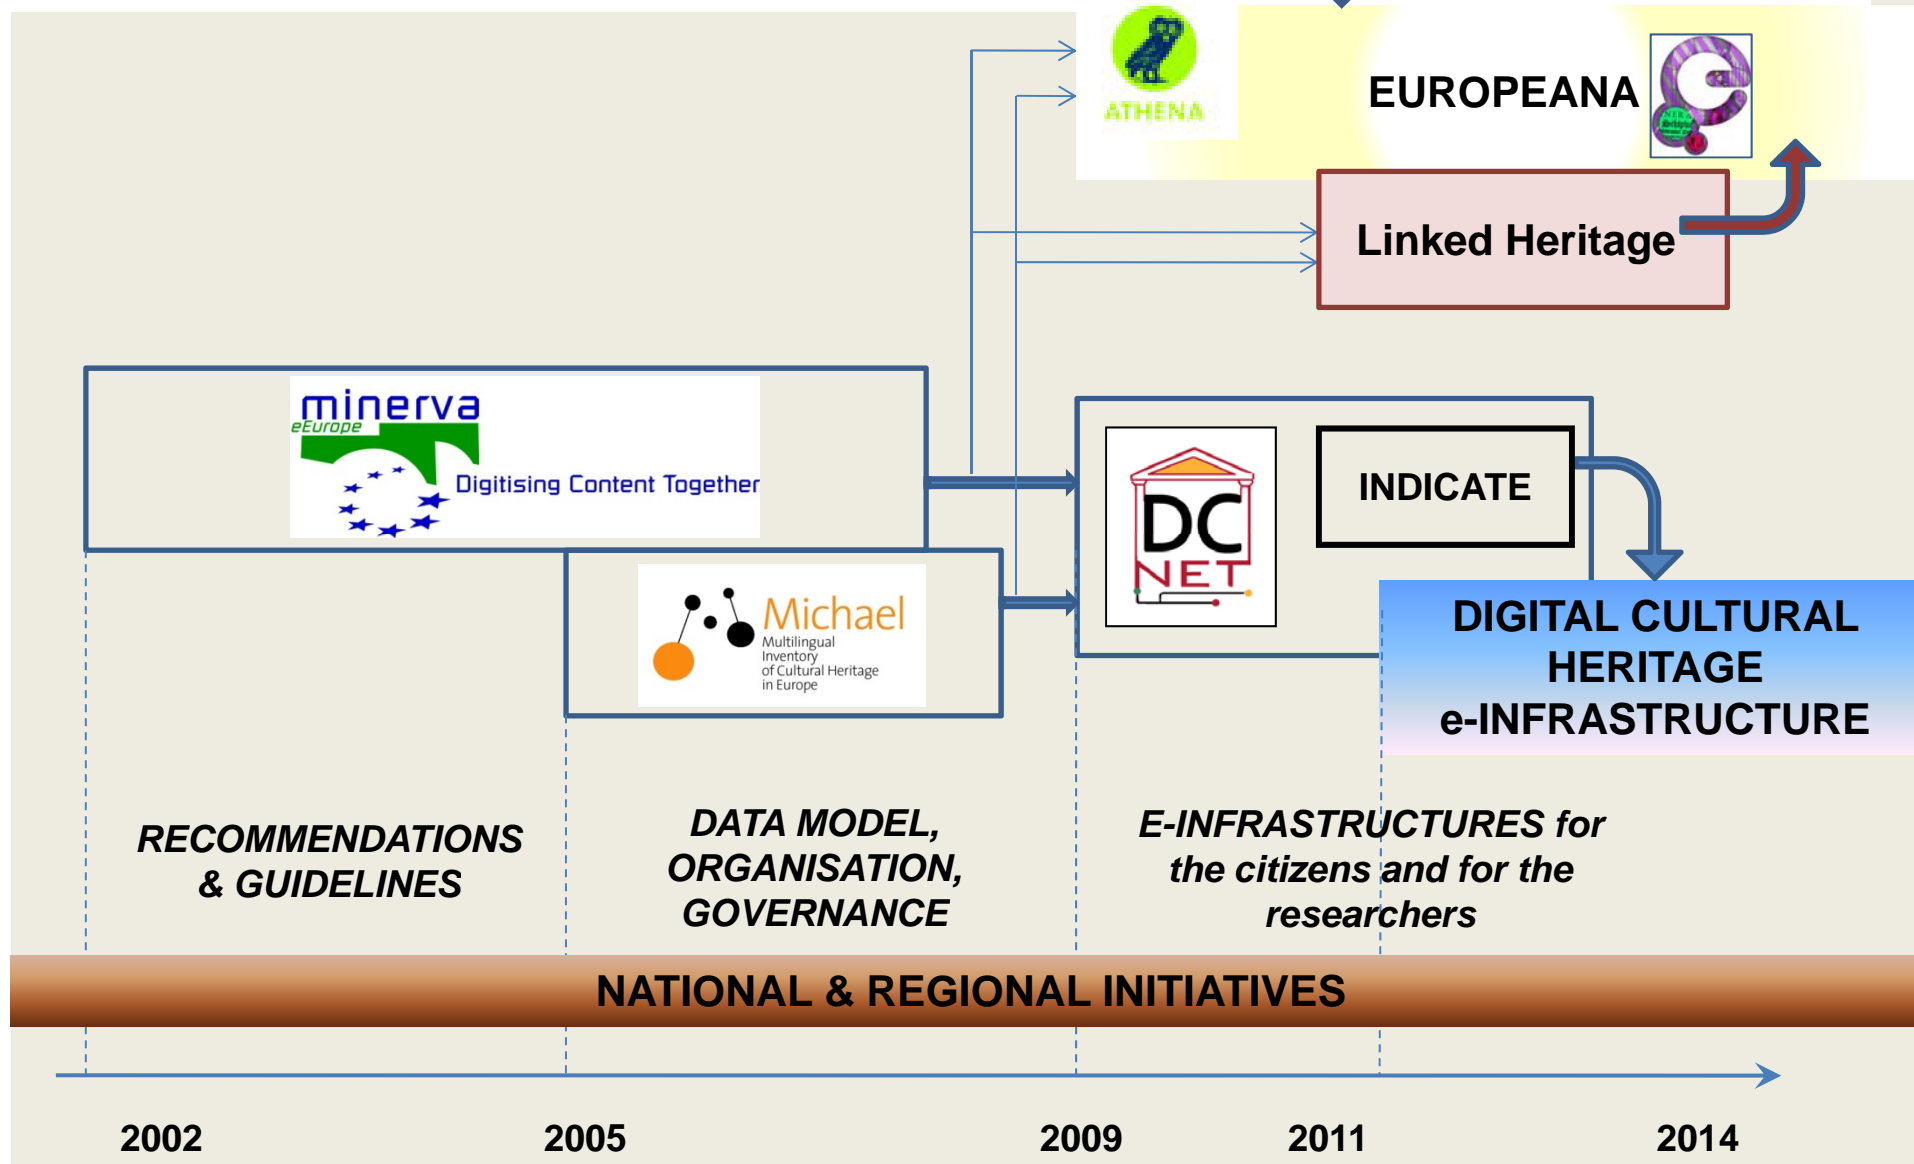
ATHENA

EUROPEANA

Linked Heritage

minerva
eEurope
Digitising Content Together

DC NET

INDICATE

Michael
Multilingual Inventory of Cultural Heritage in Europe

DIGITAL CULTURAL HERITAGE e-INFRASTRUCTURE

RECOMMENDATIONS & GUIDELINES

DATA MODEL, ORGANISATION, GOVERNANCE

E-INFRASTRUCTURES for the citizens and for the researchers

NATIONAL & REGIONAL INITIATIVES

2002
2005
2009
2011
2014